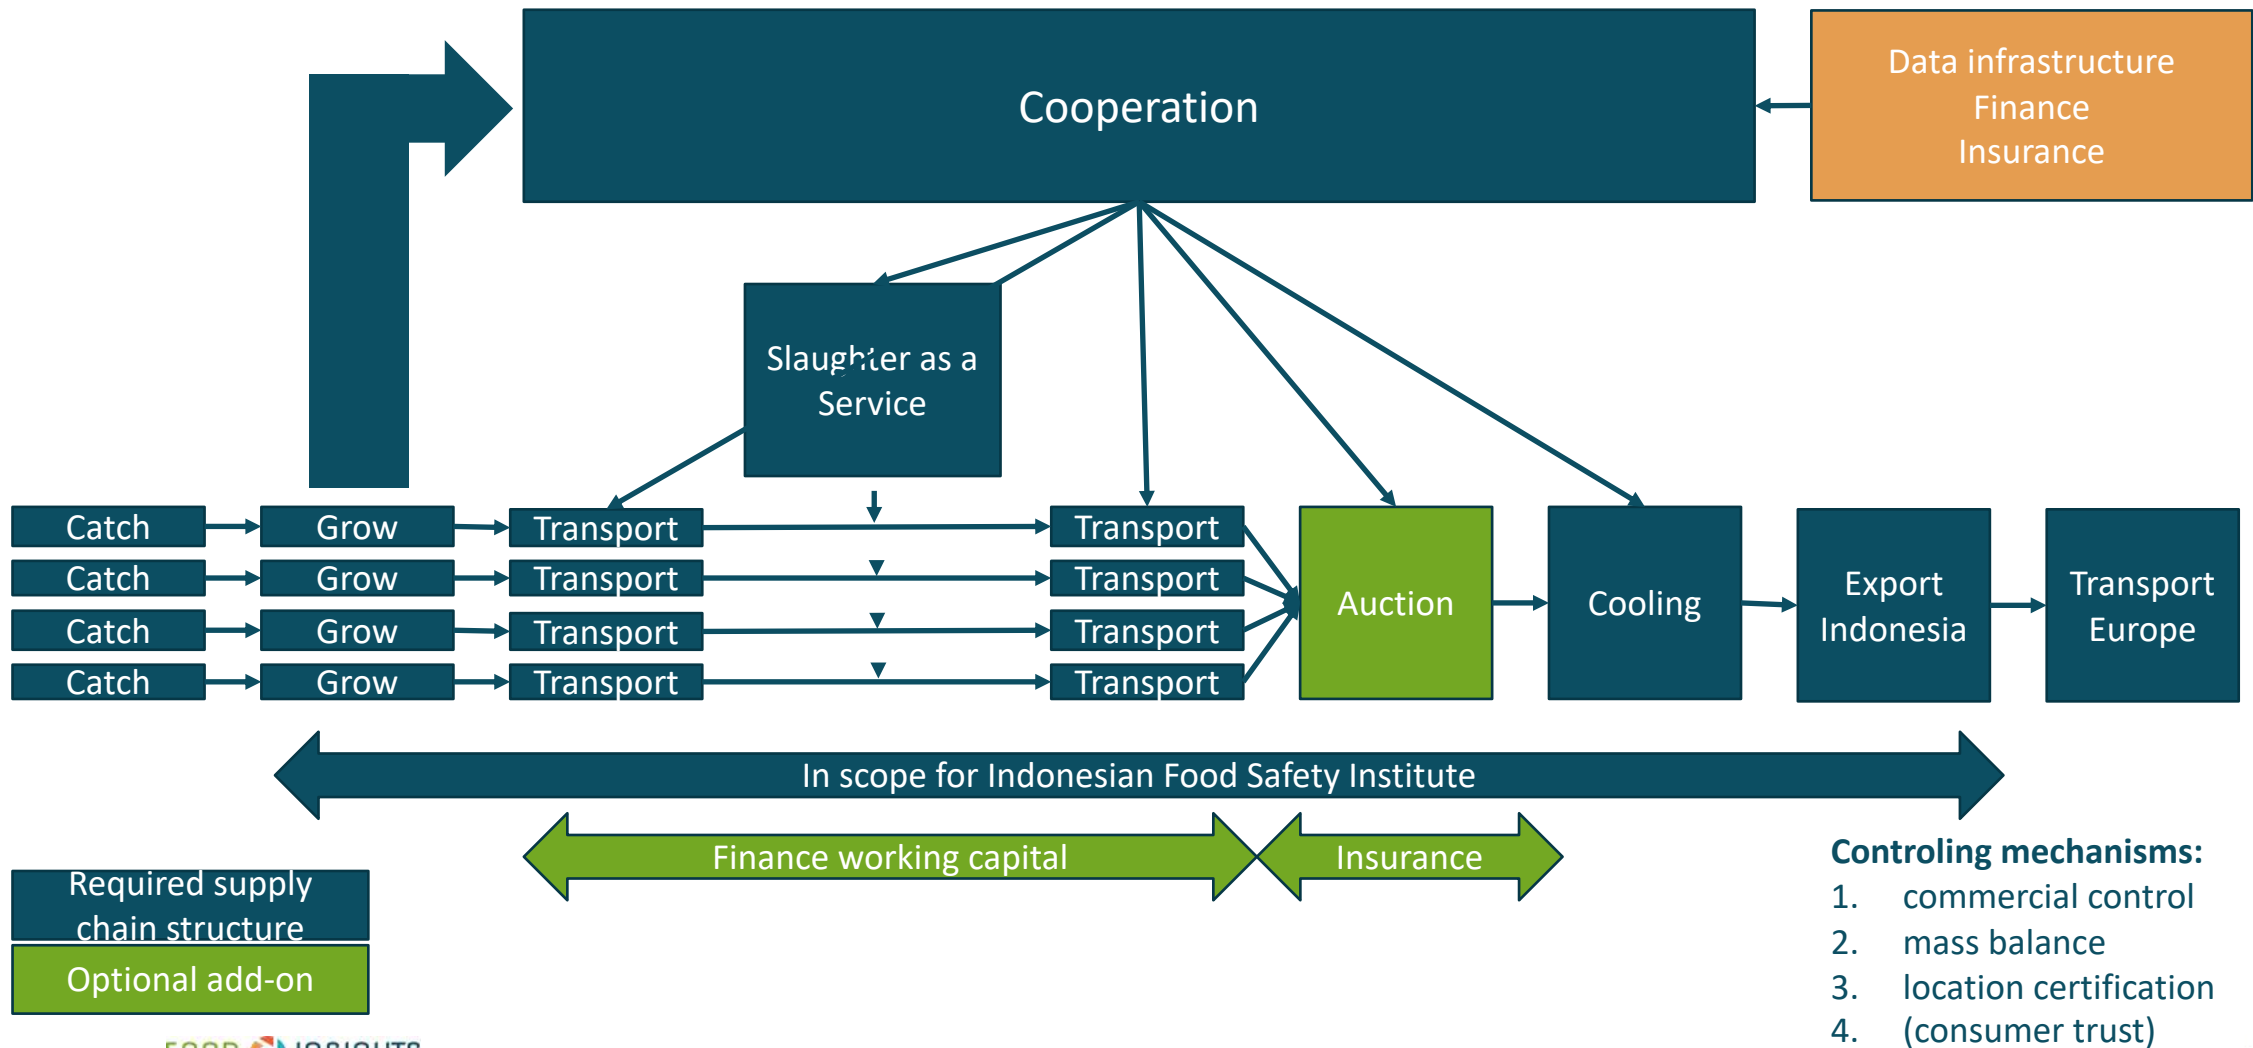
Cooperation

Data infrastructure
Finance
Insurance

Slaughter as a Service

Catch
Catch
Catch
Catch

Grow
Grow
Grow
Grow

Transport
Transport
Transport
Transport

Transport
Transport
Transport
Transport

Auction

Cooling

Export Indonesia

Transport Europe

In scope for Indonesian Food Safety Institute

Finance working capital

Insurance

Required supply chain structure

Optional add-on

Controling mechanisms:
1. commercial control
2. mass balance
3. location certification
4. (consumer trust)

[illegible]